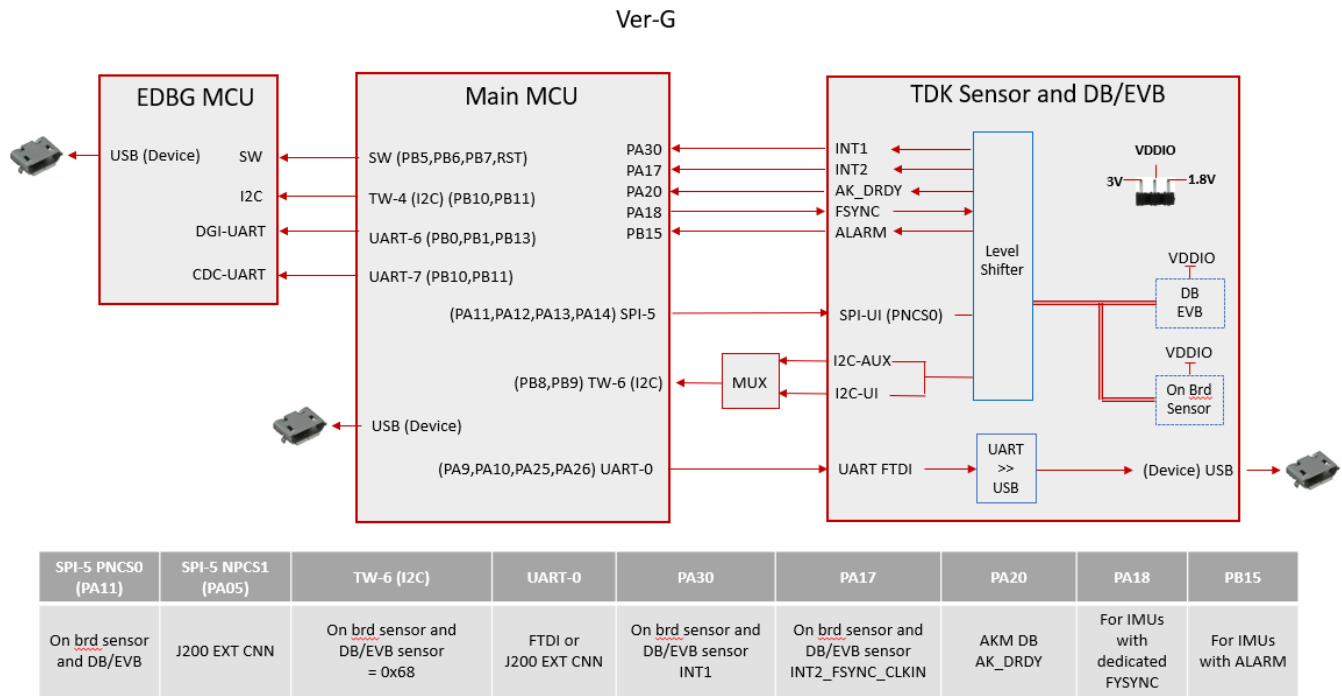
Ver-G

EDBG MCU

USB (Device)

SW

I2C

DGI-UART

CDC-UART

Main MCU

SW (PB5,PB6,PB7,RST)

TW-4 (I2C) (PB10,PB11)

UART-6 (PB0,PB1,PB13)

UART-7 (PB10,PB11)

PA30
PA17
PA20
PA18
PB15

(PA11,PA12,PA13,PA14) SPI-5

(PB8,PB9) TW-6 (I2C)

MUX

USB (Device)

(PA9,PA10,PA25,PA26) UART-0

TDK Sensor and DB/EVB

INT1
INT2
AK_DRDY
FSYNC
ALARM

Level Shifter

VDDIO
3V
1.8V

VDDIO
DB EVB

SPI-UI (PNCS0)

I2C-AUX
I2C-UI

VDDIO
On Brd Sensor

UART FTDI

UART >> USB

(Device) USB

| SPI-5 PNCS0 (PA11) | SPI-5 NPCS1 (PA05) | TW-6 (I2C) | UART-0 | PA30 | PA17 | PA20 | PA18 | PB15 |
|---|---|---|---|---|---|---|---|---|
| On brd sensor and DB/EVB | J200 EXT CNN | On brd sensor and DB/EVB sensor = 0x68 | FTDI or J200 EXT CNN | On brd sensor and DB/EVB sensor INT1 | On brd sensor and DB/EVB sensor INT2_FSYNC_CLKIN | AKM DB AK_DRDY | For IMUs with dedicated FYSYNC | For IMUs with ALARM |